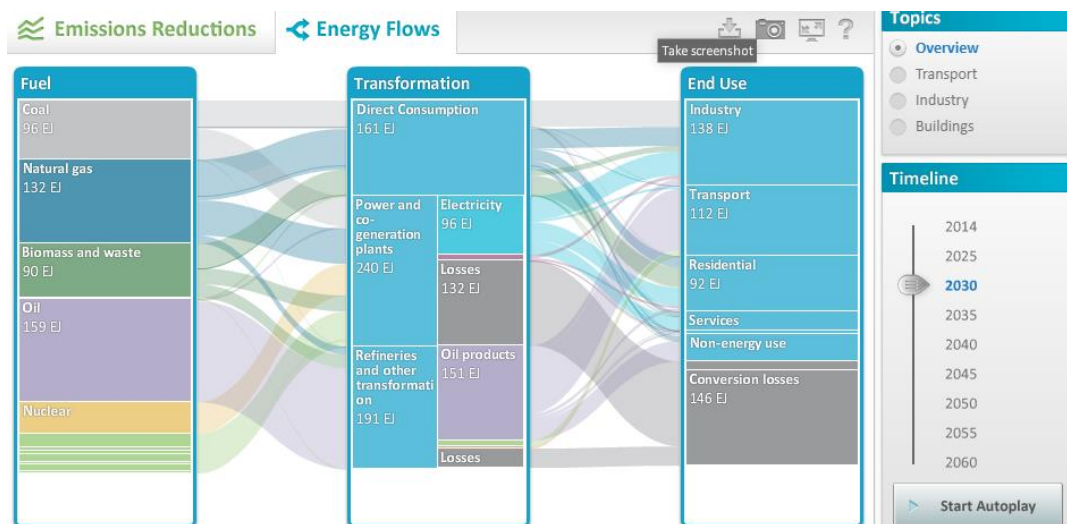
Emissions Reductions
Energy Flows
Take screenshot
?
Topics
Overview
Transport
Industry
Buildings

Fuel
Coal
96 EJ
Natural gas
132 EJ
Biomass and waste
90 EJ
Oil
159 EJ
Nuclear

Transformation
Direct Consumption
161 EJ
Power and co-generation plants
240 EJ
Electricity
96 EJ
Losses
132 EJ
Refineries and other transformation
191 EJ
Oil products
151 EJ
Losses

End Use
Industry
138 EJ
Transport
112 EJ
Residential
92 EJ
Services
Non-energy use
Conversion losses
146 EJ

Timeline
2014
2025
2030
2035
2040
2045
2050
2055
2060
Start Autoplay